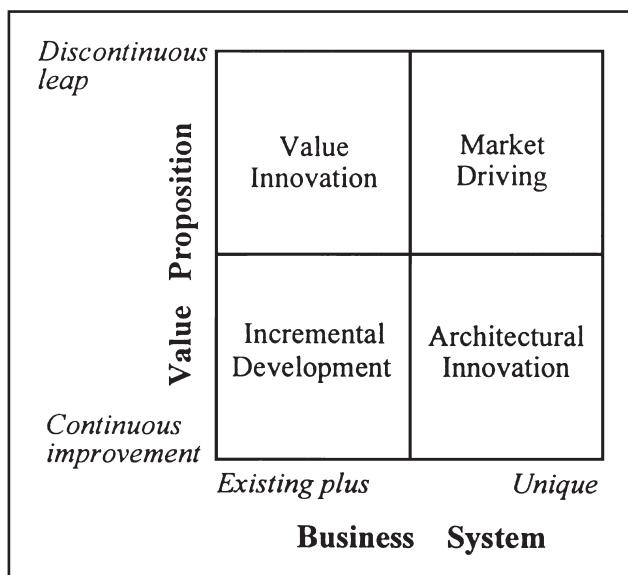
Discontinuous leap

Value Proposition

Continuous improvement

| Value Innovation | Market Driving |
|---|---|
| Incremental Development | Architectural Innovation |

Existing plus

Unique

Business System